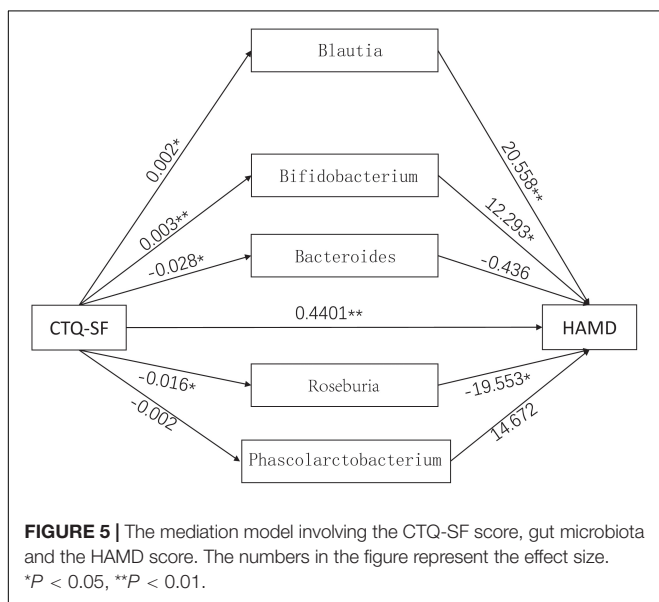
Blautia

0.002*

20.558**

Bifidobacterium

0.003**

12.293*

Bacteroides

-0.028*

-0.436

CTQ-SF

0.4401**

HAMD

-0.016*

Roseburia

-19.553*

-0.002

Phascolarctobacterium

14.672

**FIGURE 5 |** The mediation model involving the CTQ-SF score, gut microbiota and the HAMD score. The numbers in the figure represent the effect size. \*$P$ < 0.05, \*\*$P$ < 0.01.